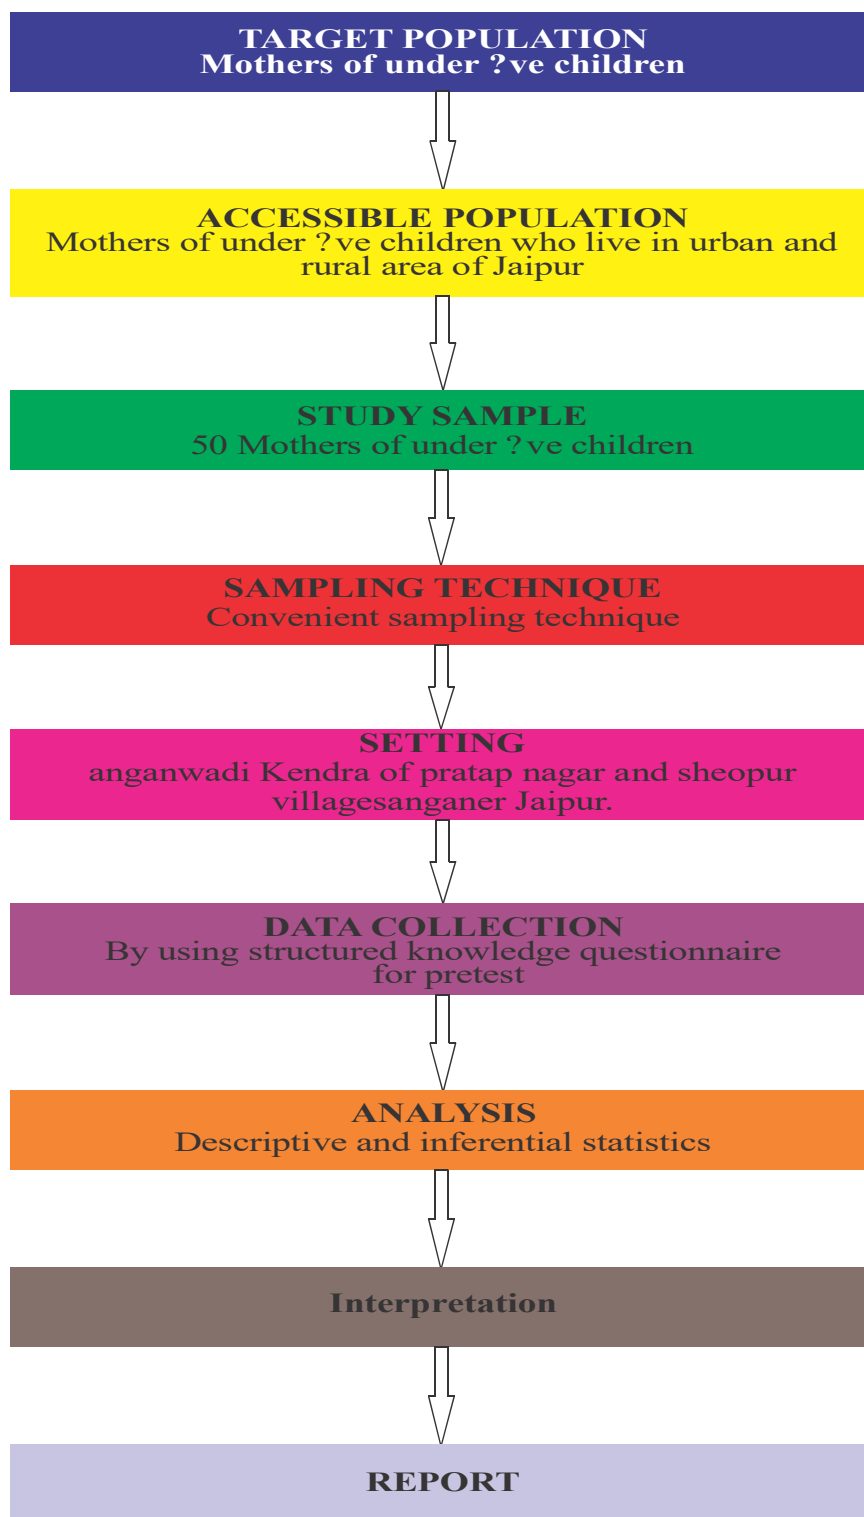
TARGET POPULATION
Mothers of under ?ve children

ACCESSIBLE POPULATION
Mothers of under ?ve children who live in urban and rural area of Jaipur

STUDY SAMPLE
50 Mothers of under ?ve children

SAMPLING TECHNIQUE
Convenient sampling technique

SETTING
anganwadi Kendra of pratap nagar and sheopur villagesanganer Jaipur.

DATA COLLECTION
By using structured knowledge questionnaire for pretest

ANALYSIS
Descriptive and inferential statistics

Interpretation

REPORT